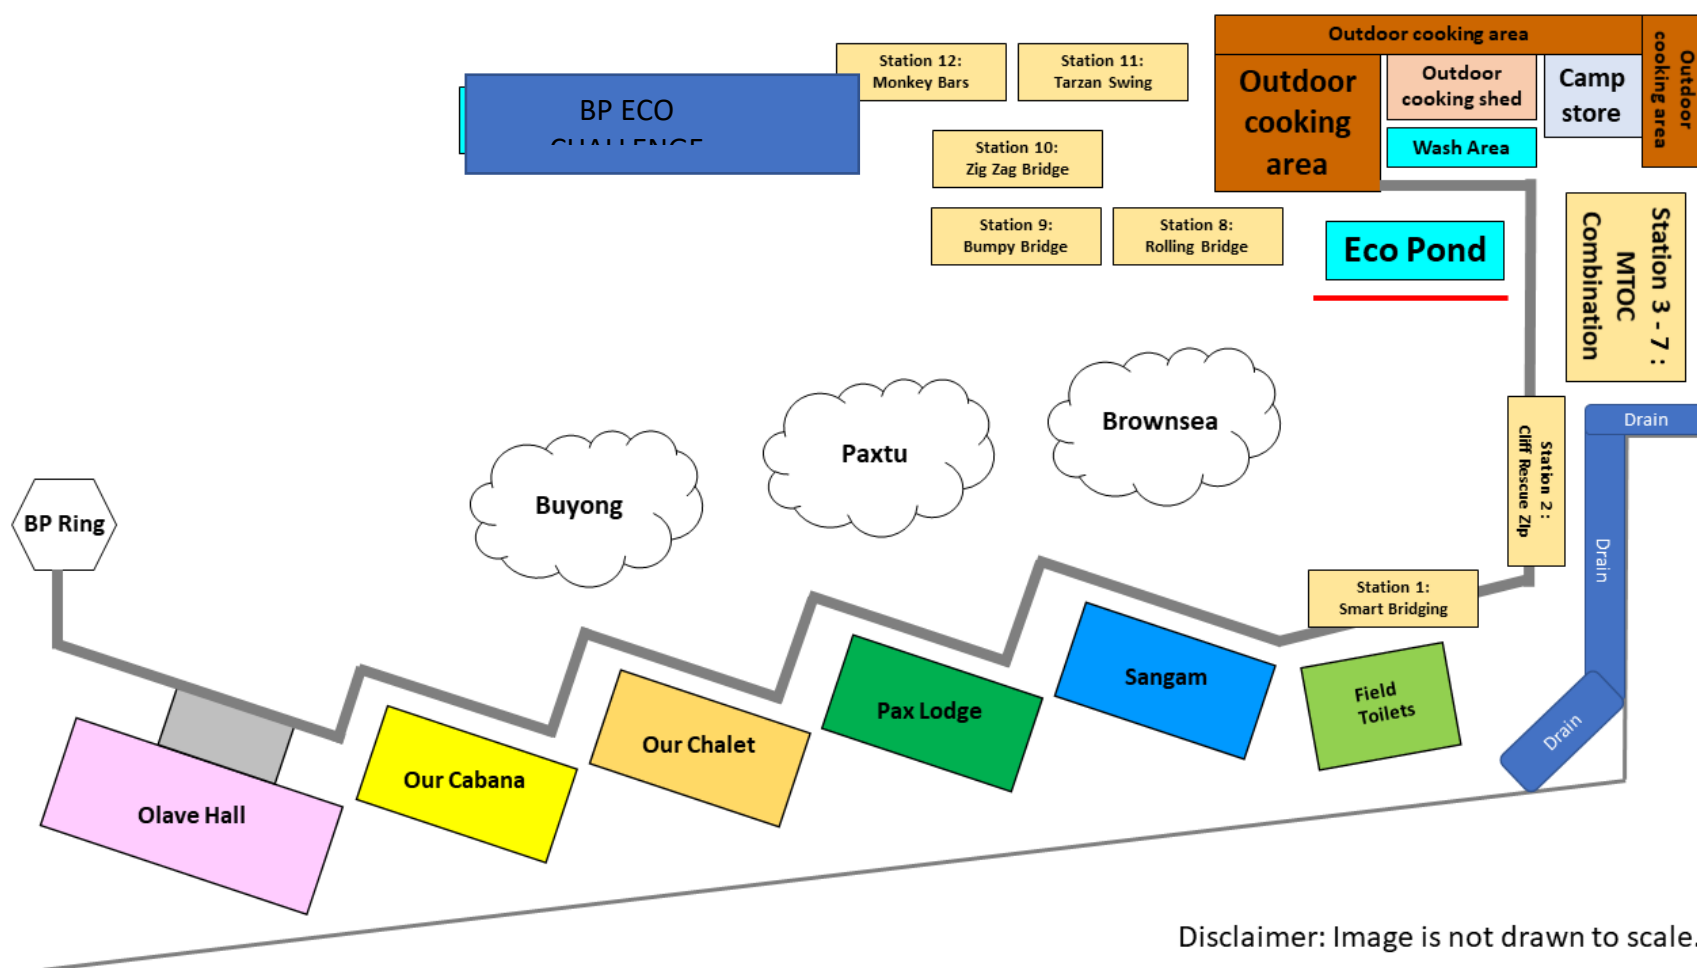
BP ECO
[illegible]

Station 12:
Monkey Bars

Station 11:
Tarzan Swing

Outdoor cooking area

Outdoor cooking area

Outdoor cooking shed

Camp store

Outdoor cooking area

Wash Area

Station 10:
Zig Zag Bridge

Station 9:
Bumpy Bridge

Station 8:
Rolling Bridge

Eco Pond

Station 3 - 7 :
MTOC
Combination

Brownsea

Paxtu

Buyong

BP Ring

Drain

Station 2 :
Cliff Rescue Zip

Drain

Station 1:
Smart Bridging

Sangam

Field Toilets

Drain

Pax Lodge

Our Chalet

Our Cabana

Olave Hall

Disclaimer: Image is not drawn to scale.